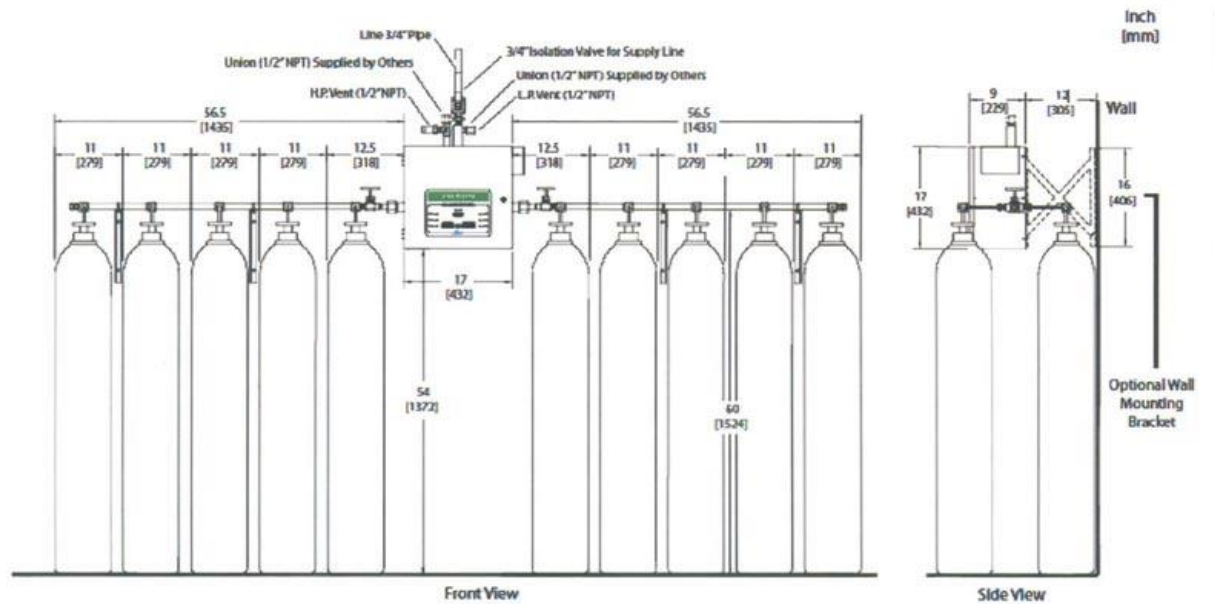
Inch
[mm]

Line 3/4" Pipe
3/4" Isolation Valve for Supply Line
Union (1/2" NPT) Supplied by Others
Union (1/2" NPT) Supplied by Others
H.P. Vent (1/2" NPT)
L.P. Vent (1/2" NPT)

56.5
[1435]
56.5
[1435]

11
[279]
11
[279]
11
[279]
11
[279]
12.5
[318]
12.5
[318]
11
[279]
11
[279]
11
[279]
11
[279]

17
[432]

54
[1372]

60
[1524]

Front View

9
[229]
12
[305]
Wall

17
[432]
16
[406]

Optional Wall Mounting Bracket

Side View